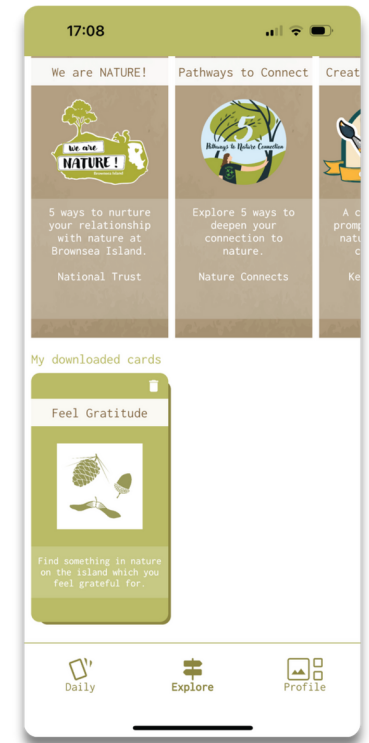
17:08

We are NATURE!

We are NATURE!

5 ways to nurture your relationship with nature at Brownsea Island.

National Trust

Pathways to Connect

5 Pathways to Nature Connection

Explore 5 ways to deepen your connection to nature.

Nature Connects

Creat

A c promp natu c

Ke

My downloaded cards

Feel Gratitude

Find something in nature on the island which you feel grateful for.

Daily

Explore

Profile